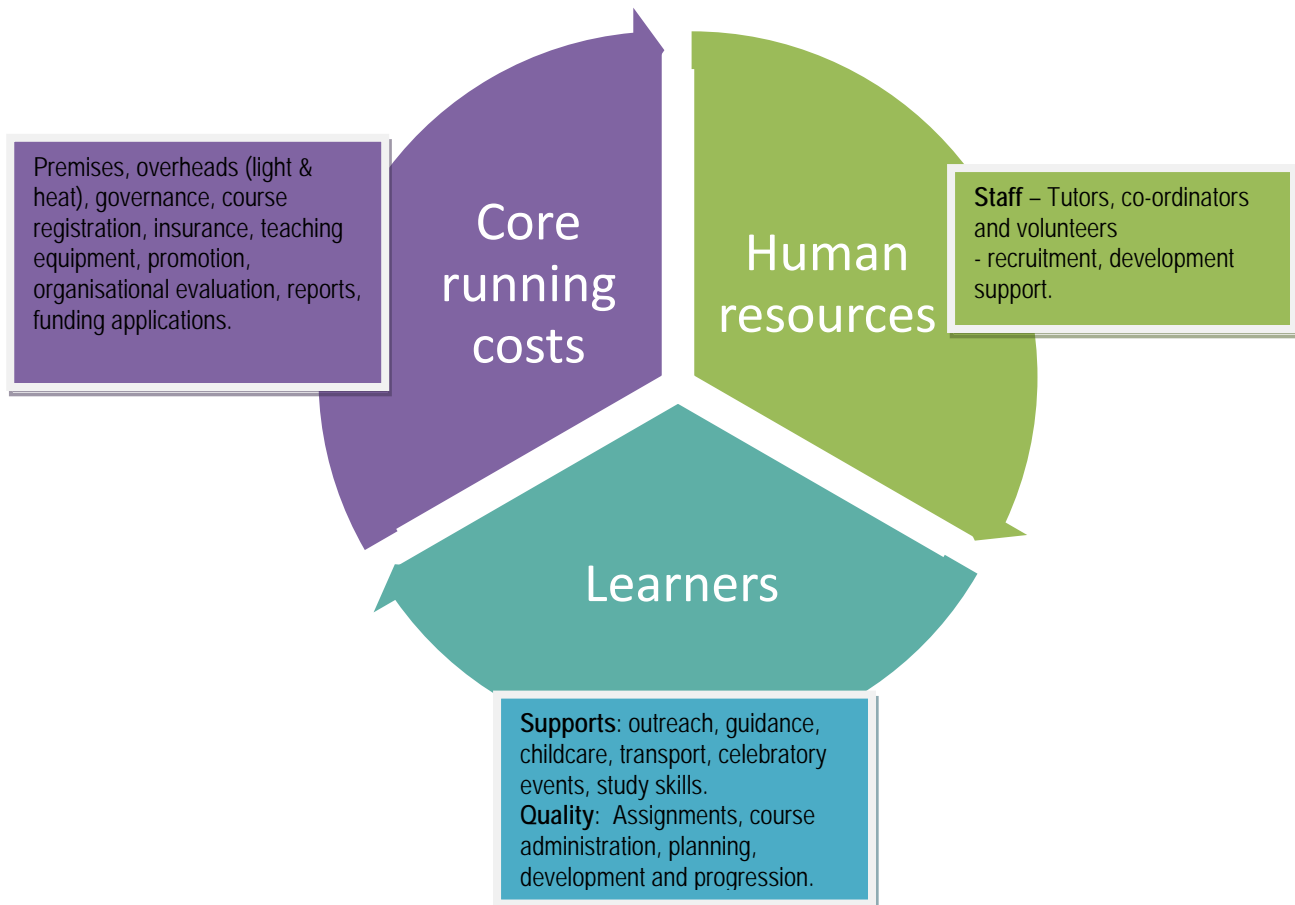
Premises, overheads (light & heat), governance, course registration, insurance, teaching equipment, promotion, organisational evaluation, reports, funding applications.

Core running costs

Human resources

Staff – Tutors, co-ordinators and volunteers
- recruitment, development support.

Learners

Supports: outreach, guidance, childcare, transport, celebratory events, study skills.
Quality: Assignments, course administration, planning, development and progression.